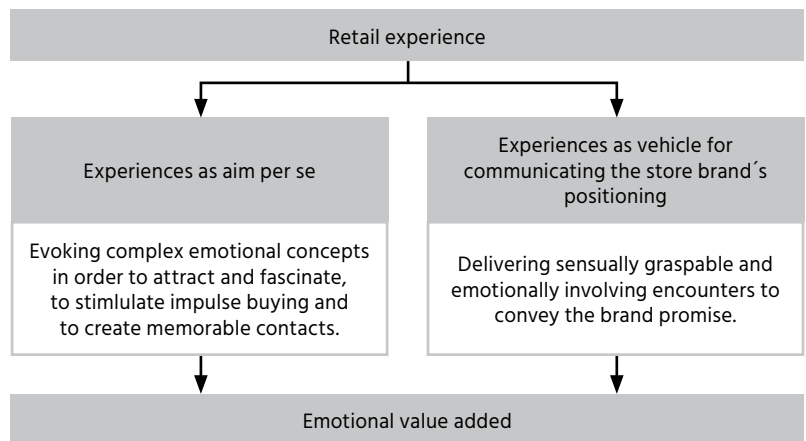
Retail experience

Experiences as aim per se

Evoking complex emotional concepts in order to attract and fascinate, to stimlulate impulse buying and to create memorable contacts.

Experiences as vehicle for communicating the store brand´s positioning

Delivering sensually graspable and emotionally involving encounters to convey the brand promise.

Emotional value added